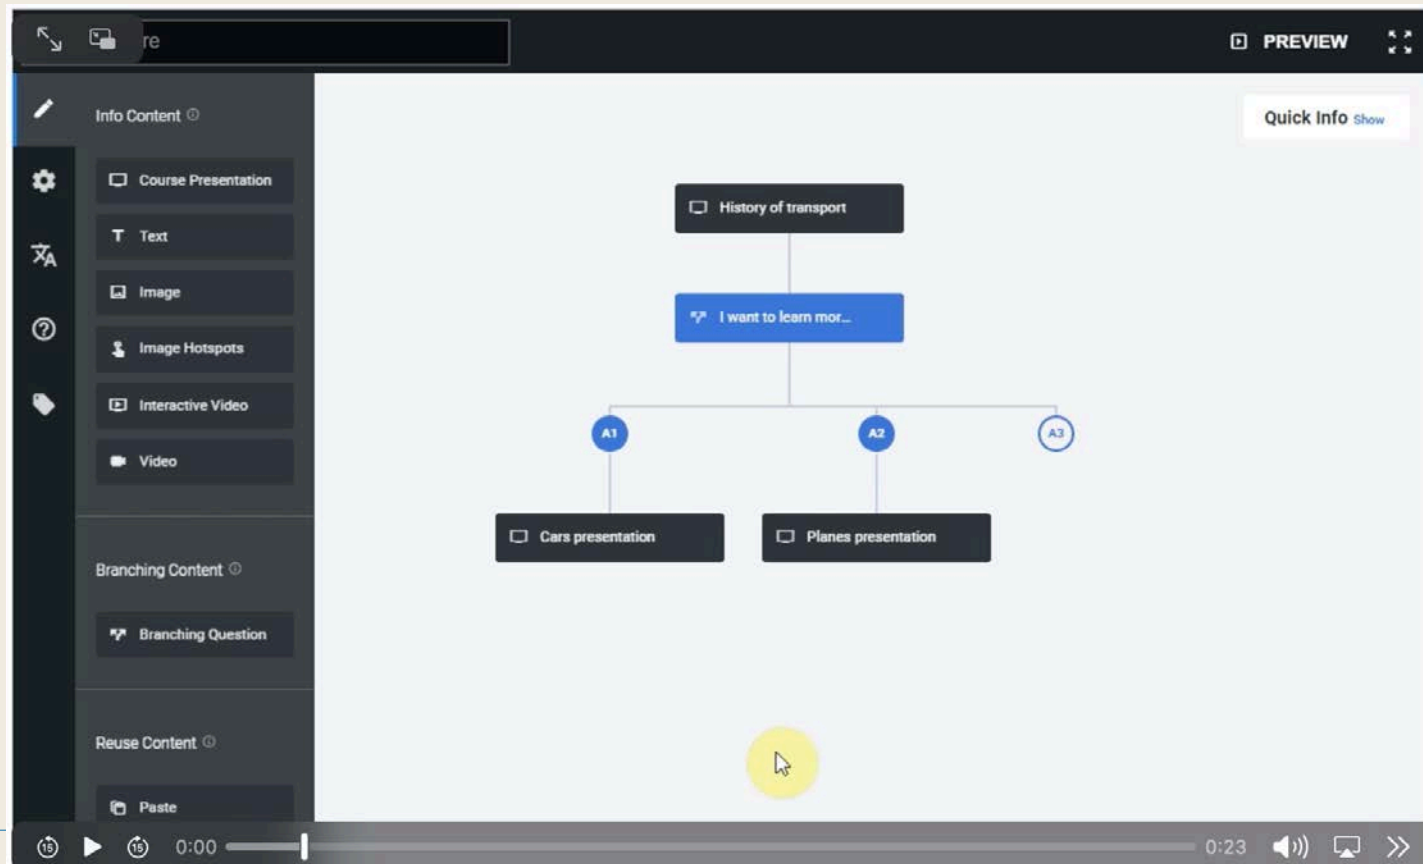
re

PREVIEW

Info Content

Course Presentation

Text

Image

Image Hotspots

Interactive Video

Video

Branching Content

Branching Question

Reuse Content

Paste

Quick Info Show

History of transport

I want to learn mor...

A1

A2

A3

Cars presentation

Planes presentation

15

15

0:00

0:23